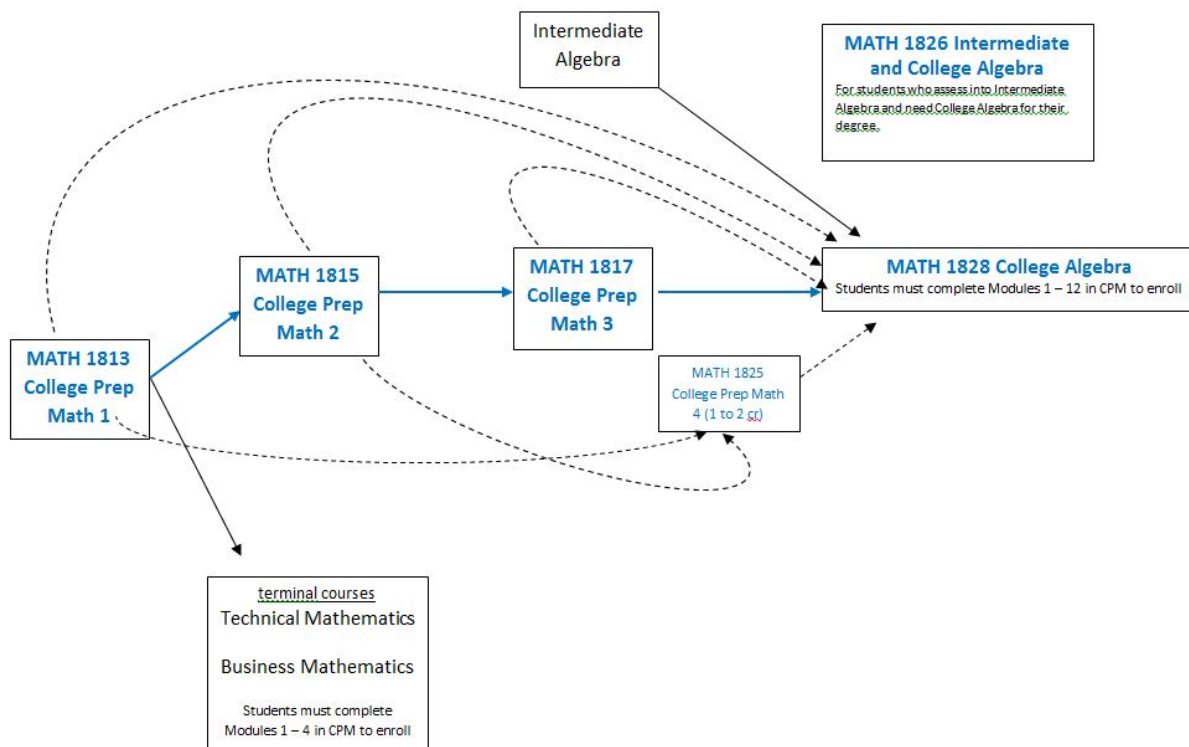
Intermediate Algebra

MATH 1826 Intermediate and College Algebra
For students who assess into Intermediate Algebra and need College Algebra for their degree.

MATH 1815 College Prep Math 2

MATH 1817 College Prep Math 3

MATH 1828 College Algebra
Students must complete Modules 1 – 12 in CPM to enroll

MATH 1813 College Prep Math 1

MATH 1825 College Prep Math 4 (1 to 2 cr)

terminal courses
Technical Mathematics

Business Mathematics

Students must complete Modules 1 – 4 in CPM to enroll